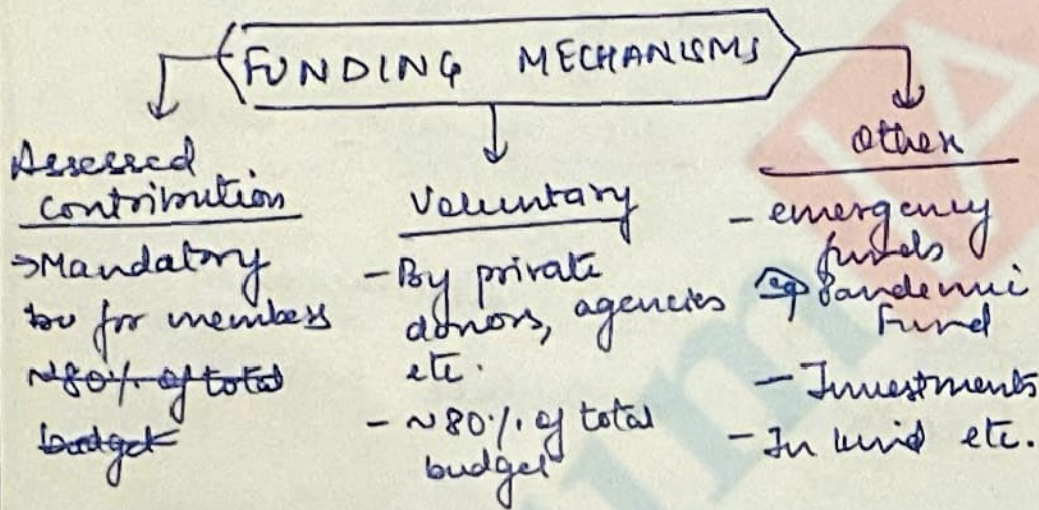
FUNDING MECHANISMS

Assessed contribution
→Mandatory for for members
~80% of total budget

Voluntary
- By private donors, agencies etc.
- ~80% of total budget

Other
- emergency funds
eg Pandemic Fund
- Investments
- In kind etc.